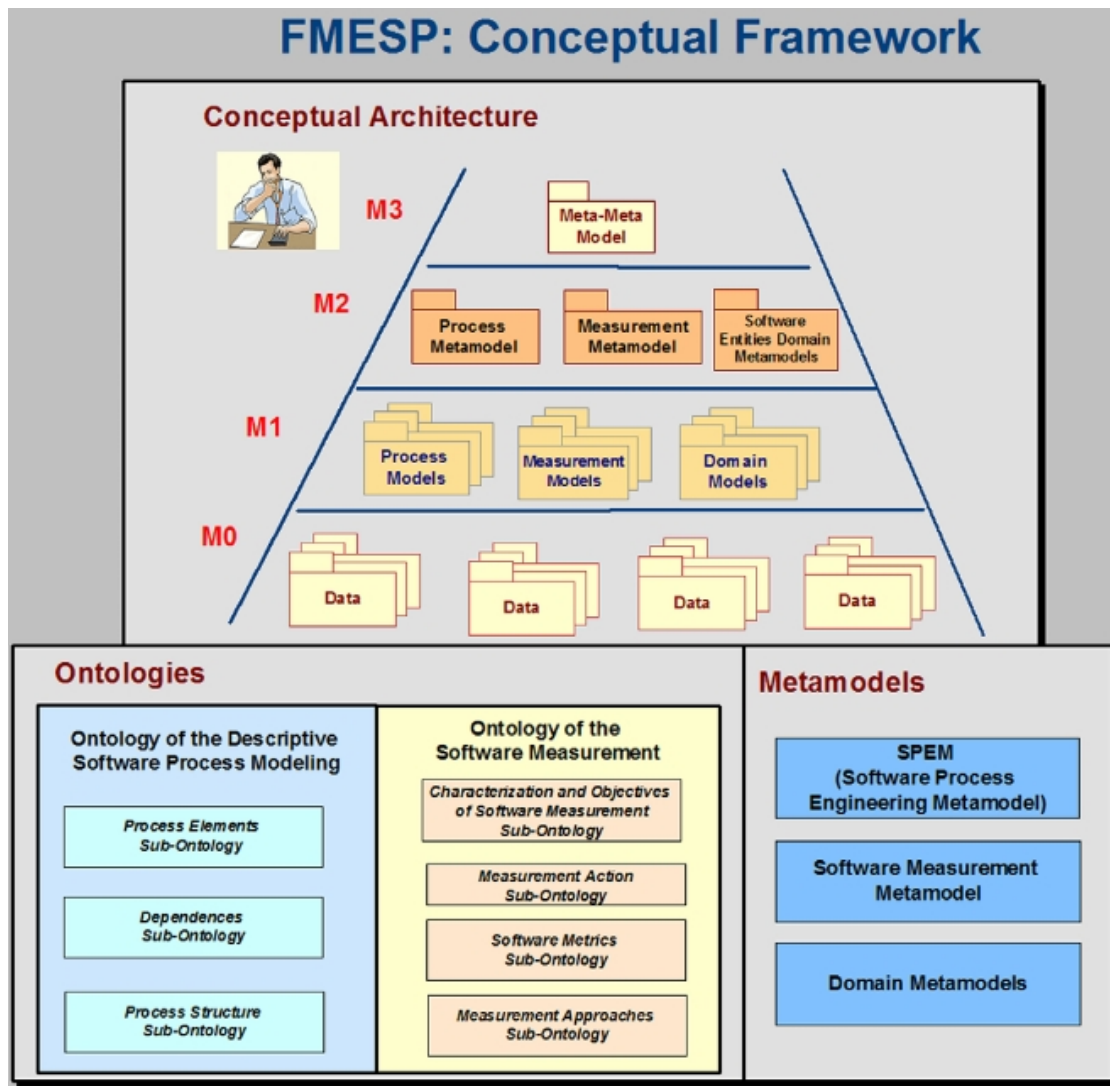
FMESP: Conceptual Framework

Conceptual Architecture

M3

Meta-Meta Model

M2

Process Metamodel

Measurement Metamodel

Software Entities Domain Metamodels

M1

Process Models

Measurement Models

Domain Models

M0

Data

Data

Data

Data

Ontologies

Ontology of the Descriptive Software Process Modeling

Process Elements Sub-Ontology

Dependences Sub-Ontology

Process Structure Sub-Ontology

Ontology of the Software Measurement

Characterization and Objectives of Software Measurement Sub-Ontology

Measurement Action Sub-Ontology

Software Metrics Sub-Ontology

Measurement Approaches Sub-Ontology

Metamodels

SPEM (Software Process Engineering Metamodel)

Software Measurement Metamodel

Domain Metamodels